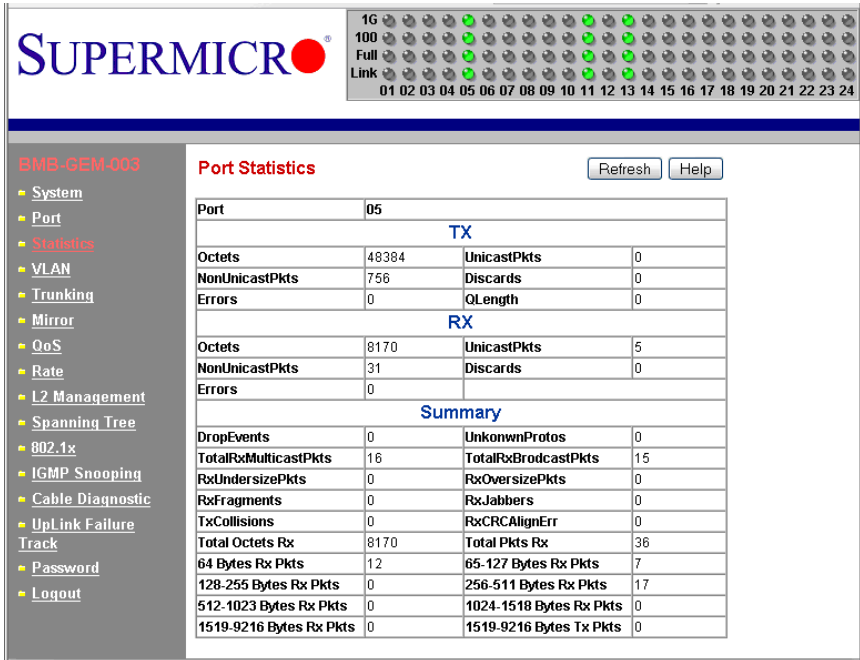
SUPERMICRO

1G
100
Full
Link
01 02 03 04 05 06 07 08 09 10 11 12 13 14 15 16 17 18 19 20 21 22 23 24

BMB-GEM-003
System
Port
Statistics
VLAN
Trunking
Mirror
QoS
Rate
L2 Management
Spanning Tree
802.1x
IGMP Snooping
Cable Diagnostic
UpLink Failure Track
Password
Logout

Port Statistics

Refresh Help

| Port | 05 | | |
|---|---|---|---|
| TX | | | |
| Octets | 48384 | UnicastPkts | 0 |
| NonUnicastPkts | 756 | Discards | 0 |
| Errors | 0 | QLength | 0 |
| RX | | | |
| Octets | 8170 | UnicastPkts | 5 |
| NonUnicastPkts | 31 | Discards | 0 |
| Errors | 0 | | |
| Summary | | | |
| DropEvents | 0 | UnkonwnProtos | 0 |
| TotalRxMulticastPkts | 16 | TotalRxBrodcastPkts | 15 |
| RxUndersizePkts | 0 | RxOversizePkts | 0 |
| RxFragments | 0 | RxJabbers | 0 |
| TxCollisions | 0 | RxCRCAlignErr | 0 |
| Total Octets Rx | 8170 | Total Pkts Rx | 36 |
| 64 Bytes Rx Pkts | 12 | 65-127 Bytes Rx Pkts | 7 |
| 128-255 Bytes Rx Pkts | 0 | 256-511 Bytes Rx Pkts | 17 |
| 512-1023 Bytes Rx Pkts | 0 | 1024-1518 Bytes Rx Pkts | 0 |
| 1519-9216 Bytes Rx Pkts | 0 | 1519-9216 Bytes Tx Pkts | 0 |